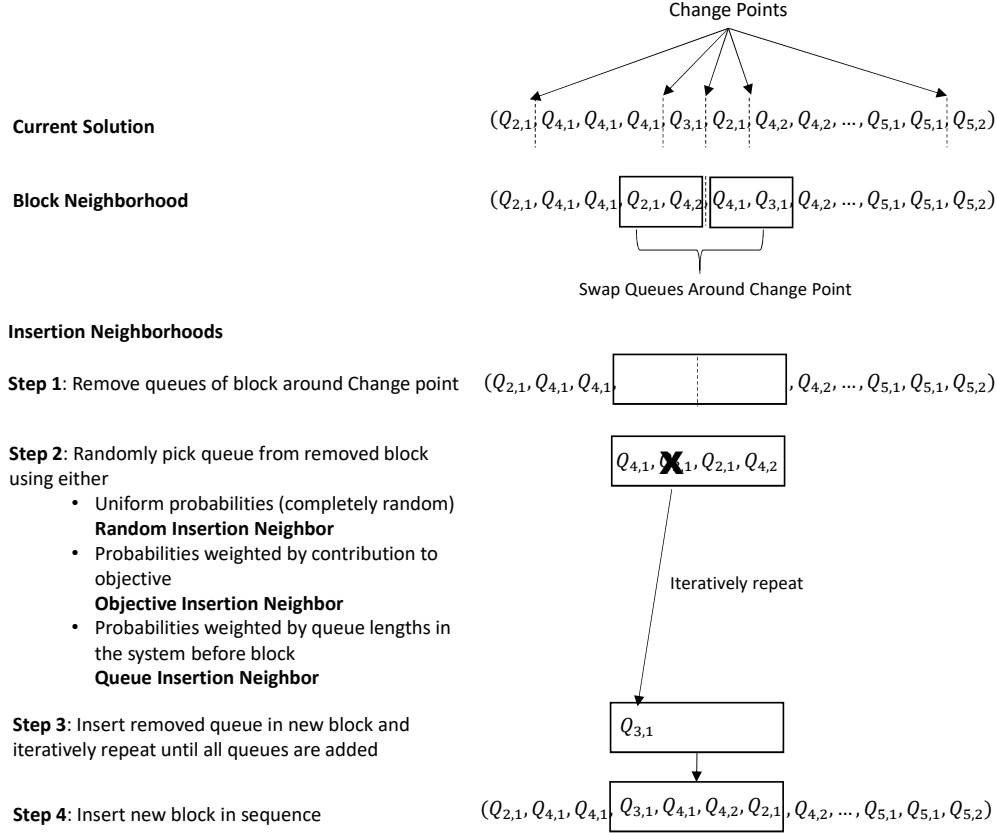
Change Points

**Current Solution**

$(Q_{2,1}, Q_{4,1}, Q_{4,1}, Q_{4,1}, Q_{3,1}, Q_{2,1}, Q_{4,2}, Q_{4,2}, \ldots, Q_{5,1}, Q_{5,1}, Q_{5,2})$

**Block Neighborhood**

$(Q_{2,1}, Q_{4,1}, Q_{4,1}, Q_{2,1}, Q_{4,2}, Q_{4,1}, Q_{3,1}, Q_{4,2}, \ldots, Q_{5,1}, Q_{5,1}, Q_{5,2})$

Swap Queues Around Change Point

**Insertion Neighborhoods**

**Step 1**: Remove queues of block around Change point

$(Q_{2,1}, Q_{4,1}, Q_{4,1}, \quad , Q_{4,2}, \ldots, Q_{5,1}, Q_{5,1}, Q_{5,2})$

**Step 2**: Randomly pick queue from removed block using either
- Uniform probabilities (completely random) **Random Insertion Neighbor**
- Probabilities weighted by contribution to objective **Objective Insertion Neighbor**
- Probabilities weighted by queue lengths in the system before block **Queue Insertion Neighbor**

$Q_{4,1}$, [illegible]$_1$, $Q_{2,1}, Q_{4,2}$

Iteratively repeat

**Step 3**: Insert removed queue in new block and iteratively repeat until all queues are added

$Q_{3,1}$

**Step 4**: Insert new block in sequence

$(Q_{2,1}, Q_{4,1}, Q_{4,1}, Q_{3,1}, Q_{4,1}, Q_{4,2}, Q_{2,1}, Q_{4,2}, \ldots, Q_{5,1}, Q_{5,1}, Q_{5,2})$